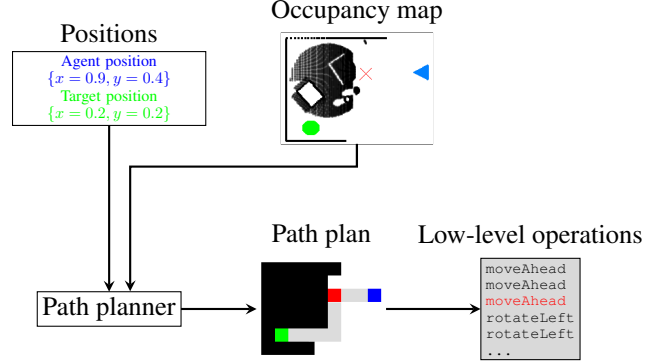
Positions

Agent position
$\{x = 0.9, y = 0.4\}$
Target position
$\{x = 0.2, y = 0.2\}$

Occupancy map

Path planner

Path plan

Low-level operations

moveAhead
moveAhead
moveAhead
rotateLeft
rotateLeft
...